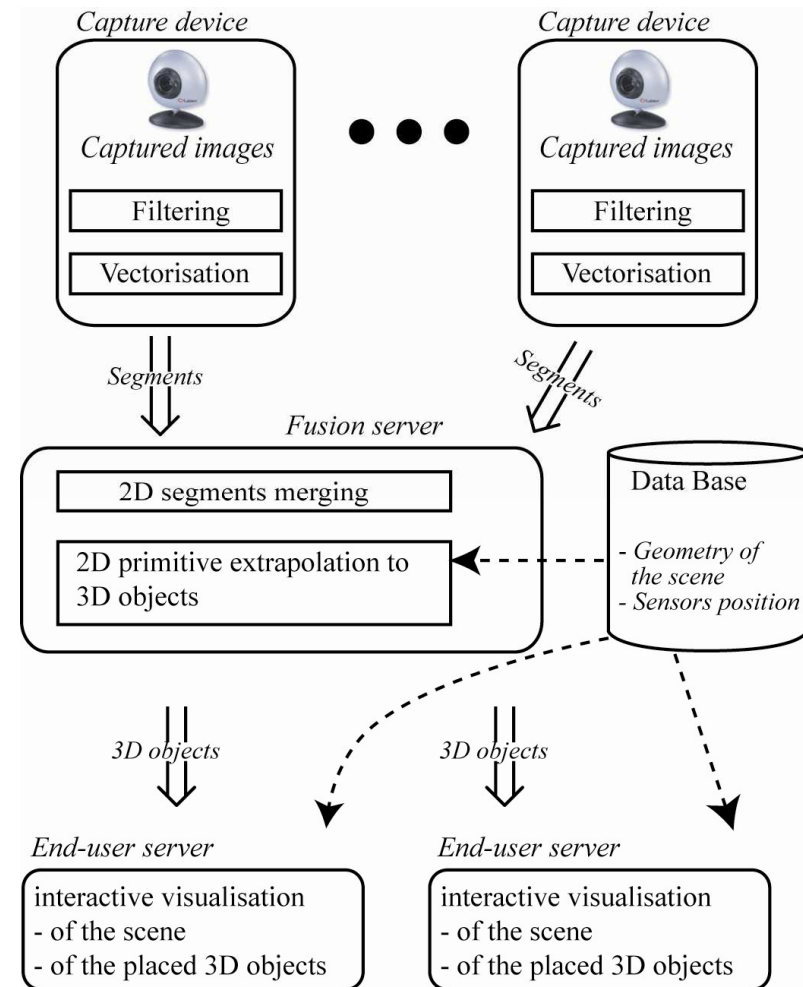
Capture device

Captured images

Filtering

Vectorisation

Capture device

Captured images

Filtering

Vectorisation

Segments

Segments

Fusion server

2D segments merging

2D primitive extrapolation to 3D objects

Data Base

- Geometry of the scene
- Sensors position

3D objects

3D objects

End-user server

interactive visualisation
- of the scene
- of the placed 3D objects

End-user server

interactive visualisation
- of the scene
- of the placed 3D objects